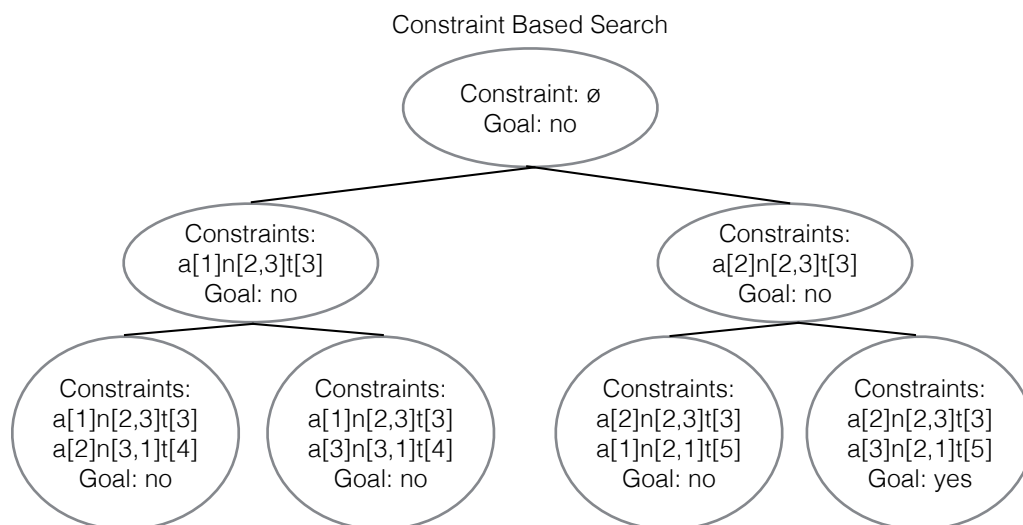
Constraint Based Search

Constraint: ø
Goal: no

Constraints:
a[1]n[2,3]t[3]
Goal: no

Constraints:
a[2]n[2,3]t[3]
Goal: no

Constraints:
a[1]n[2,3]t[3]
a[2]n[3,1]t[4]
Goal: no

Constraints:
a[1]n[2,3]t[3]
a[3]n[3,1]t[4]
Goal: no

Constraints:
a[2]n[2,3]t[3]
a[1]n[2,1]t[5]
Goal: no

Constraints:
a[2]n[2,3]t[3]
a[3]n[2,1]t[5]
Goal: yes